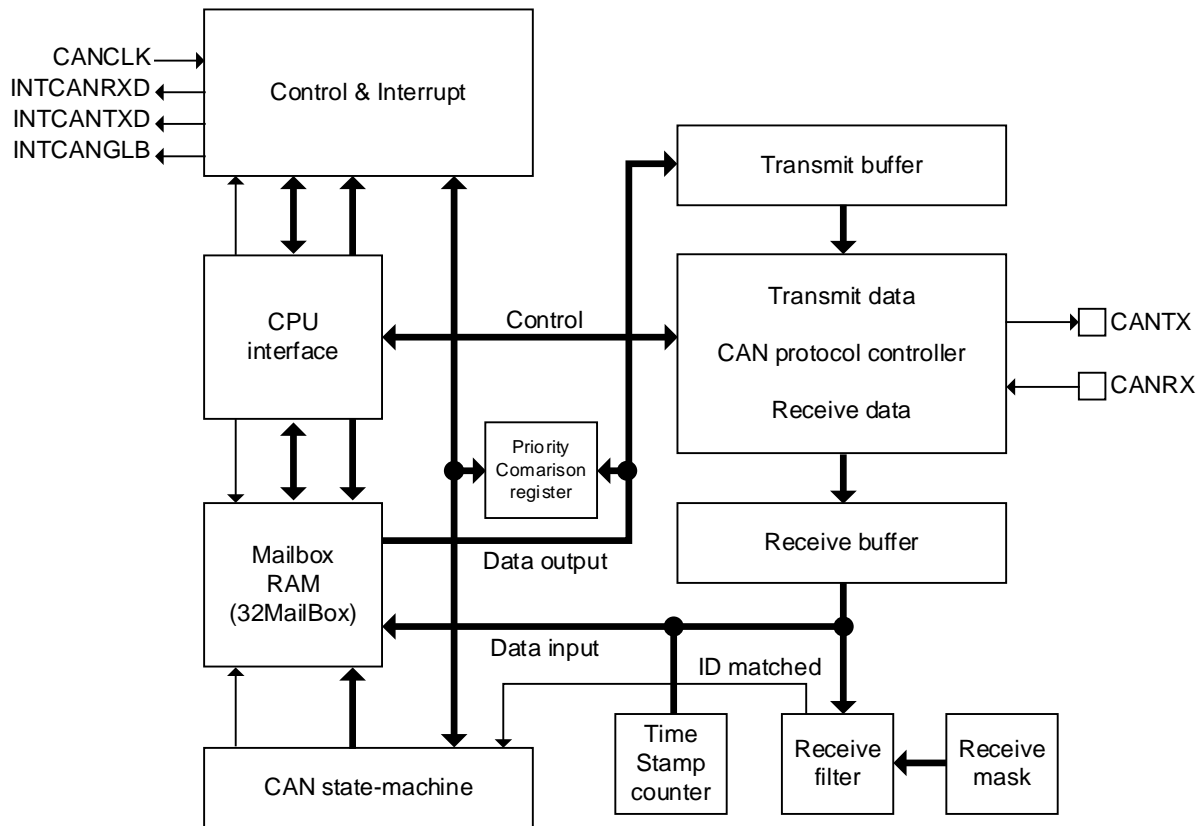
CANCLK
INTCANRXD
INTCANTXD
INTCANGLB

Control & Interrupt

Transmit buffer

CPU interface

Control

Transmit data
CAN protocol controller
Receive data

CANTX
CANRX

Priority Comarison register

Mailbox RAM (32MailBox)

Data output

Receive buffer

Data input

ID matched

Time Stamp counter

Receive filter

Receive mask

CAN state-machine